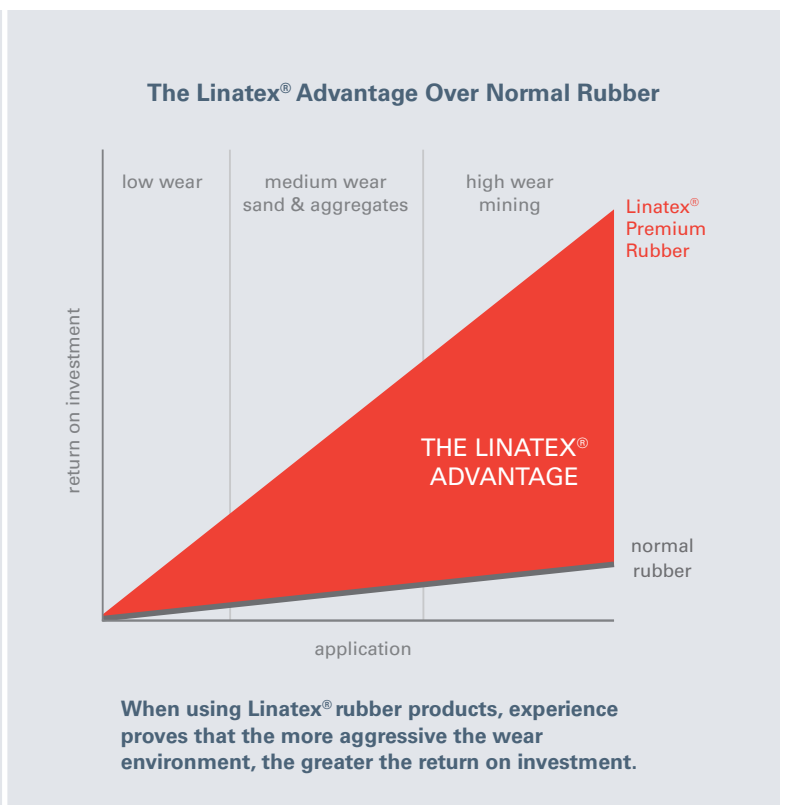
The Linatex® Advantage Over Normal Rubber

low wear

medium wear
sand & aggregates

high wear
mining

Linatex®
Premium
Rubber

return on investment

THE LINATEX®
ADVANTAGE

normal
rubber

application

When using Linatex® rubber products, experience proves that the more aggressive the wear environment, the greater the return on investment.